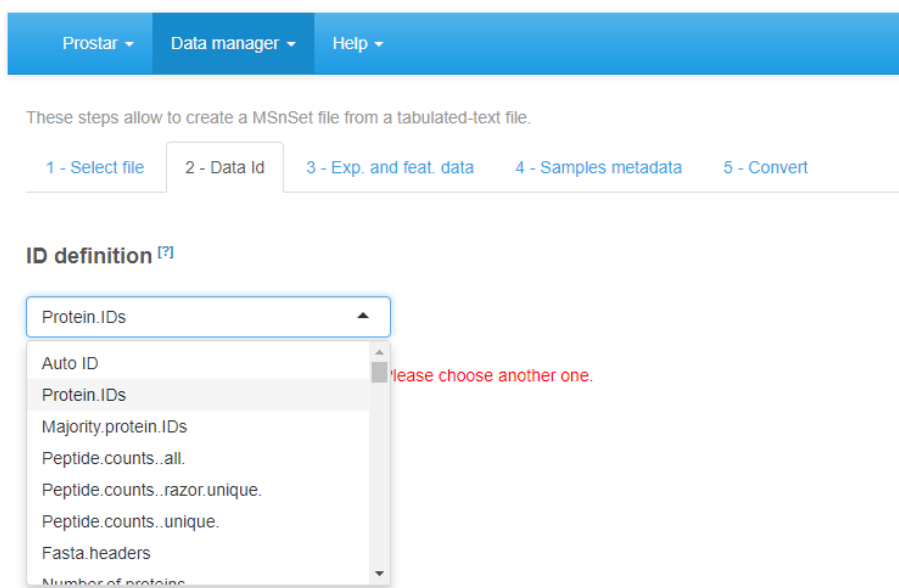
Prostar ▾ Data manager ▾ Help ▾

These steps allow to create a MSnSet file from a tabulated-text file.

1 - Select file | 2 - Data Id | 3 - Exp. and feat. data | 4 - Samples metadata | 5 - Convert

ID definition [?]

Protein.IDs

Auto ID
Protein.IDs
Majority.protein.IDs
Peptide.counts..all.
Peptide.counts..razor.unique.
Peptide.counts..unique.
Fasta.headers
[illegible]

lease choose another one.